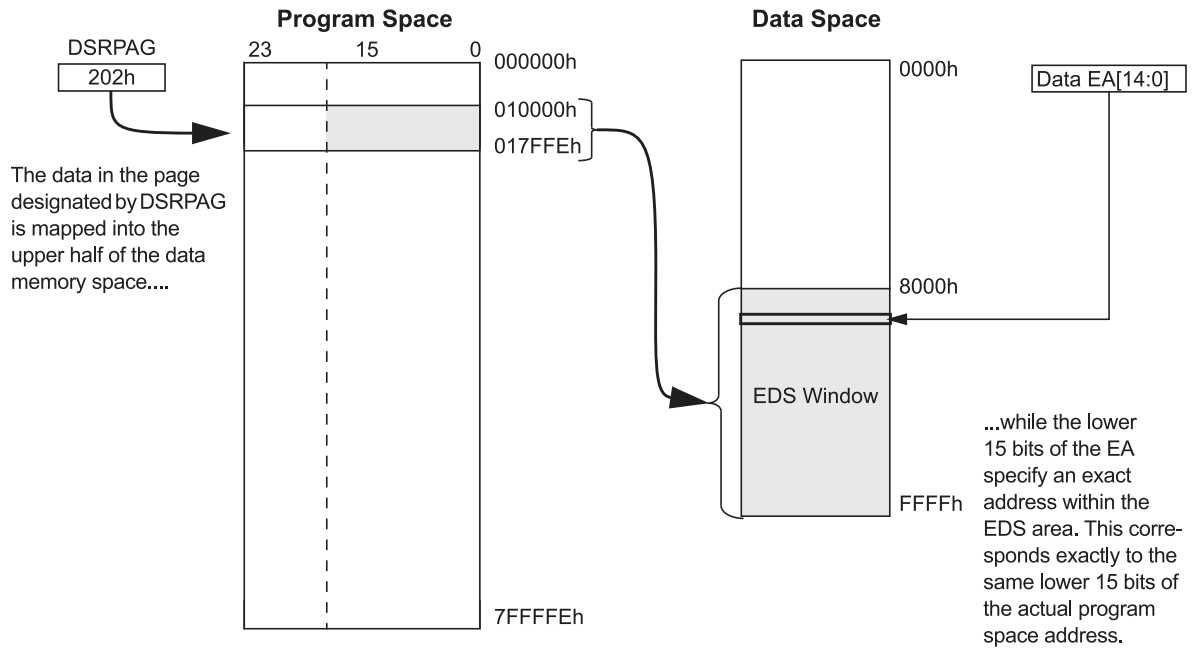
Program Space

Data Space

DSRPAG

202h

23

15

0

000000h

010000h

017FFEh

7FFFFEh

The data in the page designated by DSRPAG is mapped into the upper half of the data memory space....

0000h

Data EA[14:0]

8000h

EDS Window

FFFFh

...while the lower 15 bits of the EA specify an exact address within the EDS area. This corresponds exactly to the same lower 15 bits of the actual program space address.